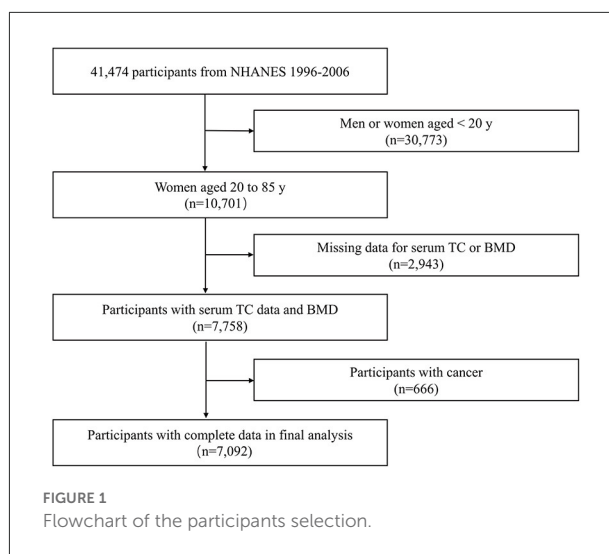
41,474 participants from NHANES 1996-2006

Men or women aged < 20 y
(n=30,773)

Women aged 20 to 85 y
(n=10,701)

Missing data for serum TC or BMD
(n=2,943)

Participants with serum TC data and BMD
(n=7,758)

Participants with cancer
(n=666)

Participants with complete data in final analysis
(n=7,092)

FIGURE 1
Flowchart of the participants selection.